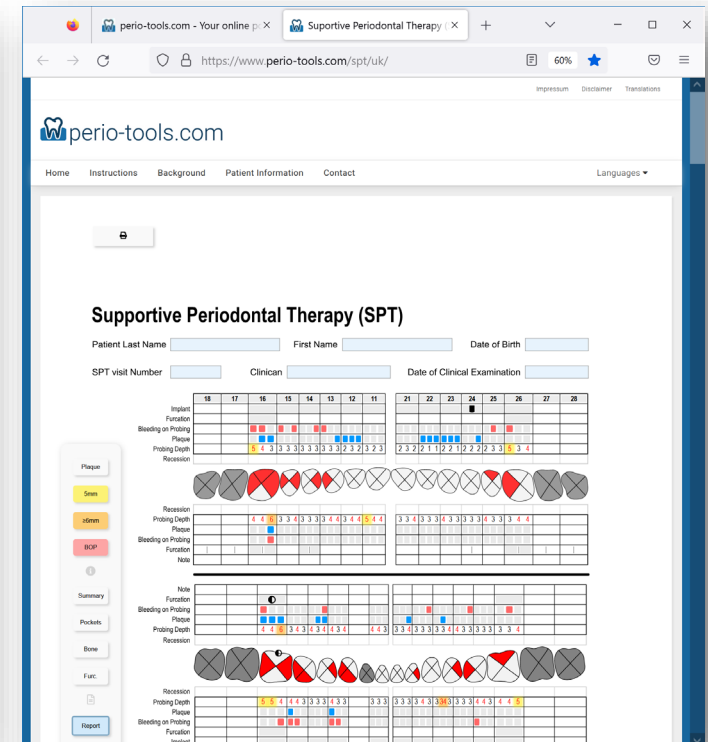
perio-tools.com - Your online p ×
Supportive Periodontal Therapy ( ×
+
https://www.perio-tools.com/spt/uk/
60%

Impressum Disclaimer Translations

perio-tools.com

Home Instructions Background Patient Information Contact Languages ▾

Supportive Periodontal Therapy (SPT)

Patient Last Name First Name Date of Birth

SPT visit Number Clinican Date of Clinical Examination

| | 18 | 17 | 16 | 15 | 14 | 13 | 12 | 11 | 21 | 22 | 23 | 24 | 25 | 26 | 27 | 28 |
|---|---|---|---|---|---|---|---|---|---|---|---|---|---|---|---|---|
| Implant | | | | | | | | | | | | | | | | |
| Furcation | | | | | | | | | | | | | | | | |
| Bleeding on Probing | | | | | | | | | | | | | | | | |
| Plaque | | | | | | | | | | | | | | | | |
| Probing Depth | | | 5 4 3 | 3 3 3 | 3 3 3 | 3 3 3 | 2 3 2 | 3 2 3 | 2 3 2 | 2 1 1 | 2 2 1 | 2 2 2 | 2 3 3 | 5 3 4 | | |
| Recession | | | | | | | | | | | | | | | | |

Plaque
5mm
≥6mm
BOP
Summary
Pockets
Bone
Furc
Report

| | | | | | | | | | | | | | | | | |
|---|---|---|---|---|---|---|---|---|---|---|---|---|---|---|---|---|
| Recession | | | | | | | | | | | | | | | | |
| Probing Depth | | | 4 4 6 | 3 3 4 | 3 3 3 | 4 3 3 | 3 4 4 | 5 4 4 | 3 3 4 | 3 3 4 | 3 3 3 | 3 3 3 | 4 3 3 | 3 4 4 | | |
| Plaque | | | | | | | | | | | | | | | | |
| Bleeding on Probing | | | | | | | | | | | | | | | | |
| Furcation | | | | | | | | | | | | | | | | |
| Note | | | | | | | | | | | | | | | | |

| | | | | | | | | | | | | | | | | |
|---|---|---|---|---|---|---|---|---|---|---|---|---|---|---|---|---|
| Note | | | | | | | | | | | | | | | | |
| Furcation | | | | | | | | | | | | | | | | |
| Bleeding on Probing | | | | | | | | | | | | | | | | |
| Plaque | | | | | | | | | | | | | | | | |
| Probing Depth | | | 4 4 6 | 3 3 4 | 3 4 3 | 4 3 4 | | 4 4 3 | 3 3 4 | 3 3 3 | 4 3 3 | 4 4 3 | 3 3 3 | 3 3 4 | | |
| Recession | | | | | | | | | | | | | | | | |

| | | | | | | | | | | | | | | | | |
|---|---|---|---|---|---|---|---|---|---|---|---|---|---|---|---|---|
| Recession | | | | | | | | | | | | | | | | |
| Probing Depth | | | 5 5 4 | 4 4 3 | 3 3 3 | 4 3 3 | | 3 3 3 | 3 3 3 | 4 3 3 | 4 3 3 | 3 3 3 | 4 4 3 | 4 4 5 | | |
| Plaque | | | | | | | | | | | | | | | | |
| Bleeding on Probing | | | | | | | | | | | | | | | | |
| Furcation | | | | | | | | | | | | | | | | |
| Implant | | | | | | | | | | | | | | | | |